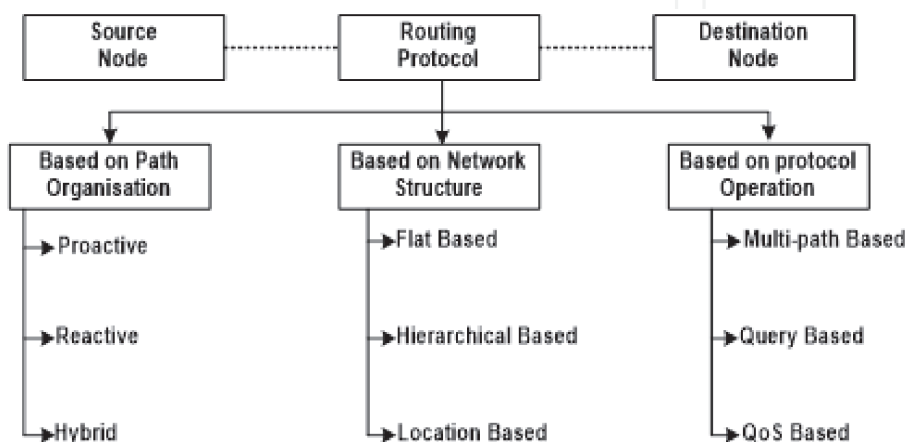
Source Node

Routing Protocol

Destination Node

Based on Path Organisation

Proactive

Reactive

Hybrid

Based on Network Structure

Flat Based

Hierarchical Based

Location Based

Based on protocol Operation

Multi-path Based

Query Based

QoS Based